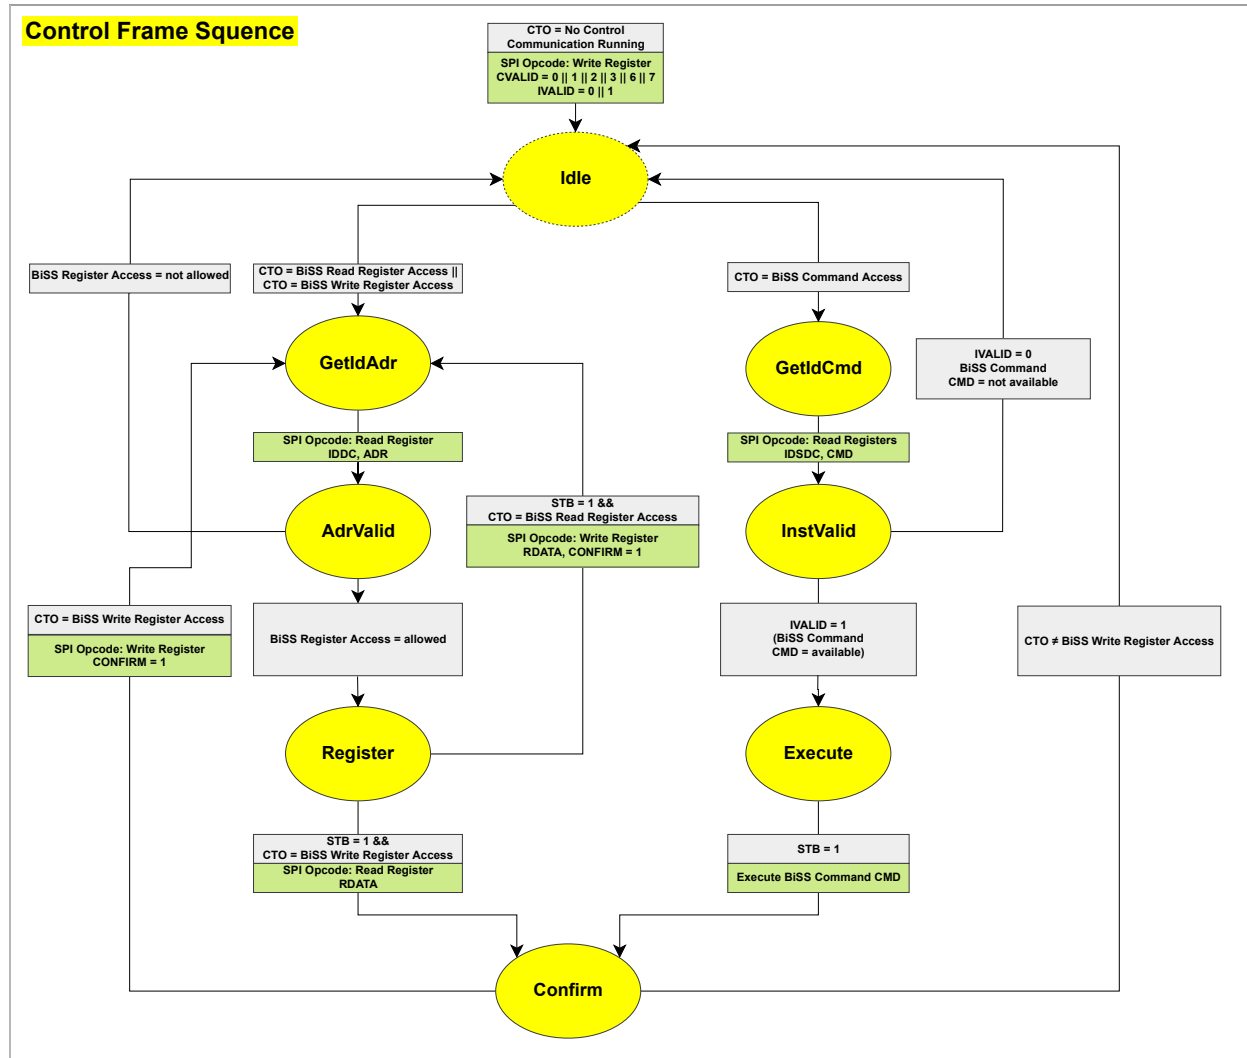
Control Frame Squence

CTO = No Control Communication Running

SPI Opcode: Write Register
CVALID = 0 || 1 || 2 || 3 || 6 || 7
IVALID = 0 || 1

Idle

BiSS Register Access = not allowed

CTO = BiSS Read Register Access ||
CTO = BiSS Write Register Access

CTO = BiSS Command Access

GetIdAdr

GetIdCmd

IVALID = 0
BiSS Command
CMD = not available

SPI Opcode: Read Register
IDDC, ADR

SPI Opcode: Read Registers
IDSDC, CMD

STB = 1 &&
CTO = BiSS Read Register Access

SPI Opcode: Write Register
RDATA, CONFIRM = 1

AdrValid

InstValid

CTO = BiSS Write Register Access

SPI Opcode: Write Register
CONFIRM = 1

BiSS Register Access = allowed

IVALID = 1
(BiSS Command
CMD = available)

CTO ≠ BiSS Write Register Access

Register

Execute

STB = 1 &&
CTO = BiSS Write Register Access
SPI Opcode: Read Register
RDATA

STB = 1

Execute BiSS Command CMD

Confirm